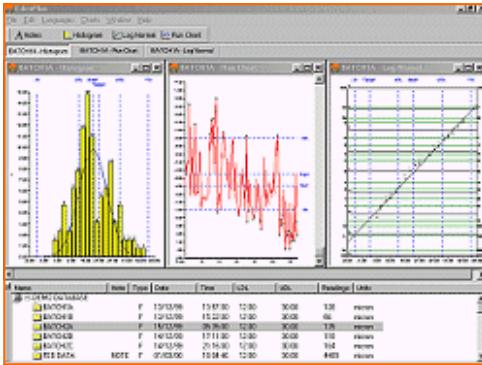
File Edit Languages Charts Window Help

Notes | Histogram | Log Normal | Run Chart

BATCH1A : Histogram | BATCH1A : Run Chart | BATCH1A : Log Normal

BATCH1A - Histogram

BATCH1A - Run Chart

BATCH1A - Log Normal

| Name | Note | Type | Date | Time | LSL | USL | Readings | Units |
|---|---|---|---|---|---|---|---|---|
| FILTERS DATABASE | | | | | | | | |
| BATCH1A | | F | 13/12/99 | 15:07:00 | 12.00 | 30.00 | 100 | micron |
| BATCH1B | | F | 15/12/99 | 15:22:00 | 12.00 | 30.00 | 66 | micron |
| BATCH2A | | F | 15/12/99 | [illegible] | 12.00 | 30.00 | 175 | micron |
| BATCH2B | | F | 14/12/99 | 17:11:00 | 12.00 | 30.00 | 150 | micron |
| BATCH2C | | F | 14/12/99 | 17:15:00 | 12.00 | 30.00 | 104 | micron |
| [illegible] DATA | NOTE | F | 07/03/00 | 15:08:40 | 12.00 | 30.00 | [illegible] | micron |